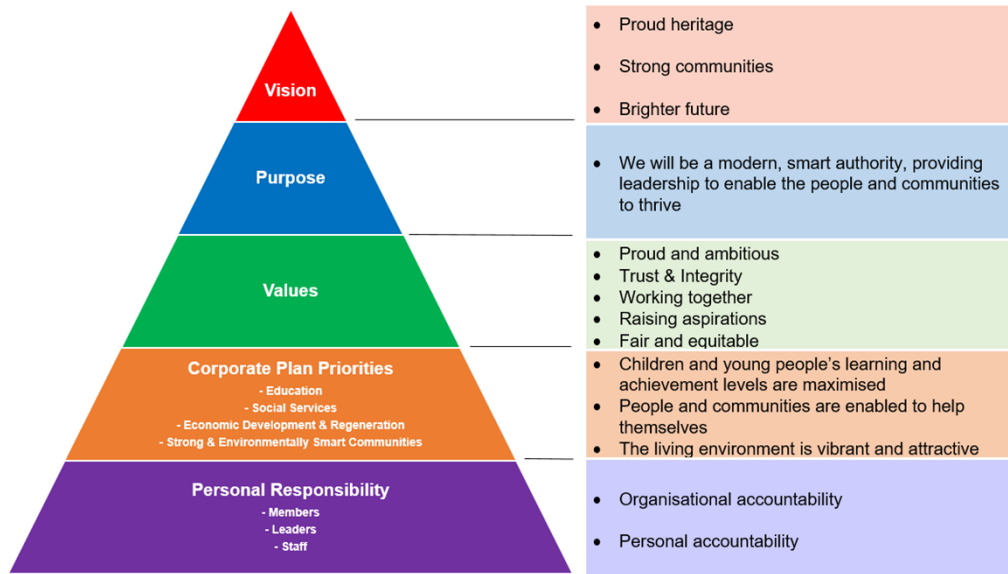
Vision

- Proud heritage
- Strong communities
- Brighter future

Purpose

- We will be a modern, smart authority, providing leadership to enable the people and communities to thrive

Values

- Proud and ambitious
- Trust & Integrity
- Working together
- Raising aspirations
- Fair and equitable

Corporate Plan Priorities
- Education
- Social Services
- Economic Development & Regeneration
- Strong & Environmentally Smart Communities

- Children and young people's learning and achievement levels are maximised
- People and communities are enabled to help themselves
- The living environment is vibrant and attractive

Personal Responsibility
- Members
- Leaders
- Staff

- Organisational accountability
- Personal accountability